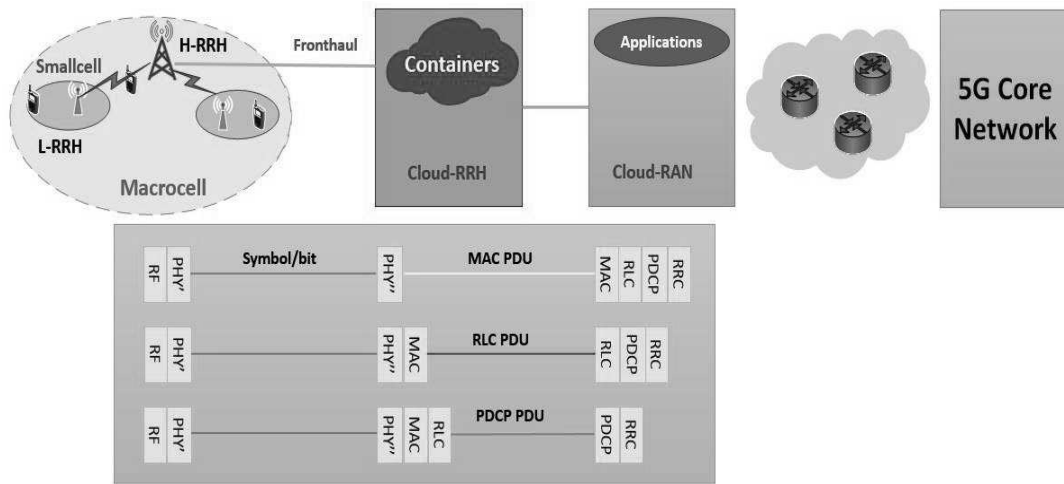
H-RRH

Smallcell

L-RRH

Macrocell

Fronthaul

Containers

Cloud-RRH

Applications

Cloud-RAN

5G Core Network

RF PHY' Symbol/bit PHY'' MAC PDU MAC RLC PDCP RRC

RF PHY' PHY'' MAC RLC PDU RLC PDCP RRC

RF PHY' PHY'' MAC RLC PDCP PDU PDCP RRC